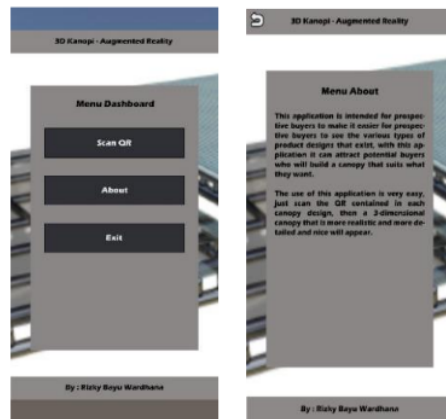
3D Kanopi - Augmented Reality

Menu Dashboard

Scan QR

About

Exit

By : Rizky Bayu Wardhana

3D Kanopi - Augmented Reality

Menu About

This application is intended for prospective buyers to make it easier for prospective buyers to see the various types of product designs that exist, with this application it can attract potential buyers who will build a canopy that suits what they want.

The use of this application is very easy, just scan the QR contained in each canopy design, then a 3-dimensional canopy that is more realistic and more detailed and nice will appear.

By : Rizky Bayu Wardhana